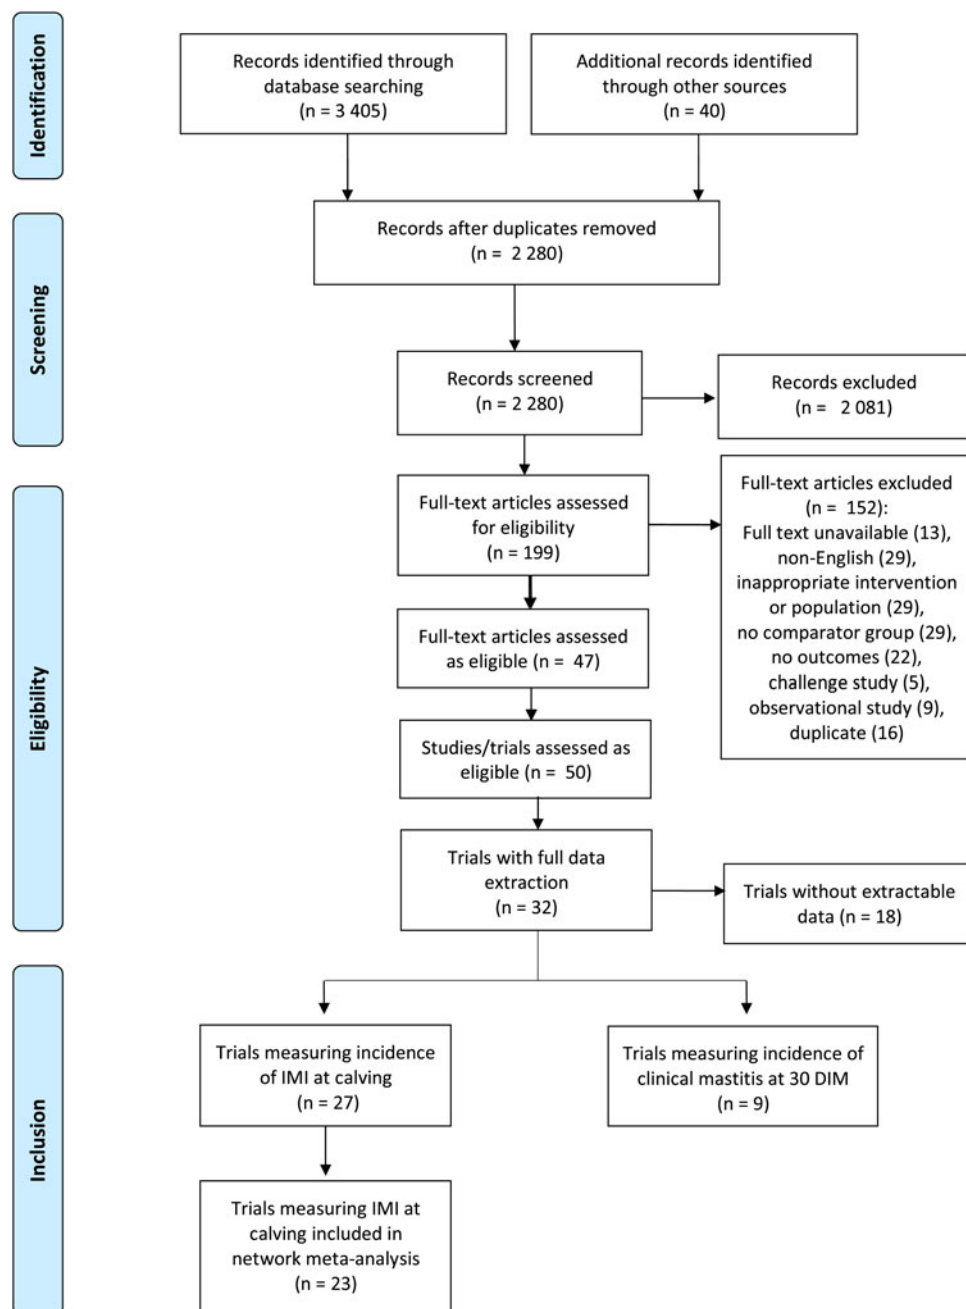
Identification

Records identified through database searching (n = 3 405)

Additional records identified through other sources (n = 40)

Screening

Records after duplicates removed (n = 2 280)

Records screened (n = 2 280)

Records excluded (n = 2 081)

Eligibility

Full-text articles assessed for eligibility (n = 199)

Full-text articles excluded (n = 152): Full text unavailable (13), non-English (29), inappropriate intervention or population (29), no comparator group (29), no outcomes (22), challenge study (5), observational study (9), duplicate (16)

Full-text articles assessed as eligible (n = 47)

Studies/trials assessed as eligible (n = 50)

Trials with full data extraction (n = 32)

Trials without extractable data (n = 18)

Inclusion

Trials measuring incidence of IMI at calving (n = 27)

Trials measuring incidence of clinical mastitis at 30 DIM (n = 9)

Trials measuring IMI at calving included in network meta-analysis (n = 23)